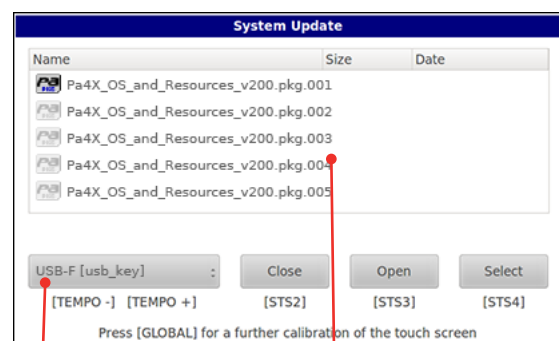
System Update

| Name | Size | Date |
|---|---|---|
| Pa4X_OS_and_Resources_v200.pkg.001 | | |
| Pa4X_OS_and_Resources_v200.pkg.002 | | |
| Pa4X_OS_and_Resources_v200.pkg.003 | | |
| Pa4X_OS_and_Resources_v200.pkg.004 | | |
| Pa4X_OS_and_Resources_v200.pkg.005 | | |

USB-F [usb_key]
Close
Open
Select

[TEMPO -] [TEMPO +]
[STS2]
[STS3]
[STS4]

Press [GLOBAL] for a further calibration of the touch screen